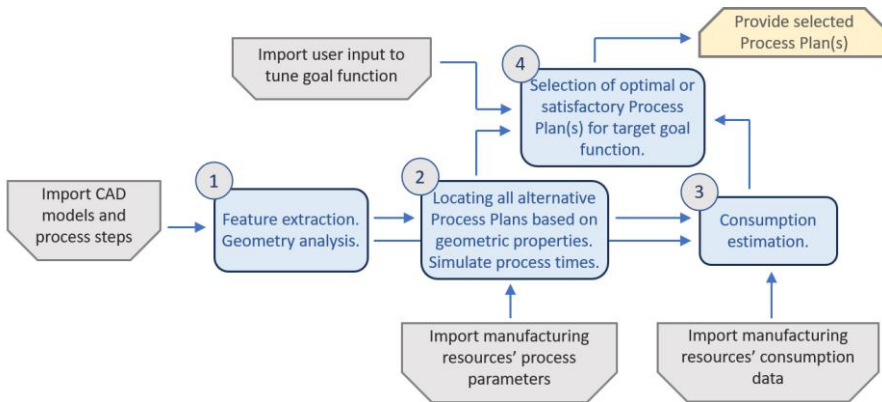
Provide selected Process Plan(s)

Import user input to tune goal function

4

Selection of optimal or satisfactory Process Plan(s) for target goal function.

Import CAD models and process steps

1

Feature extraction. Geometry analysis.

2

Locating all alternative Process Plans based on geometric properties. Simulate process times.

3

Consumption estimation.

Import manufacturing resources' process parameters

Import manufacturing resources' consumption data